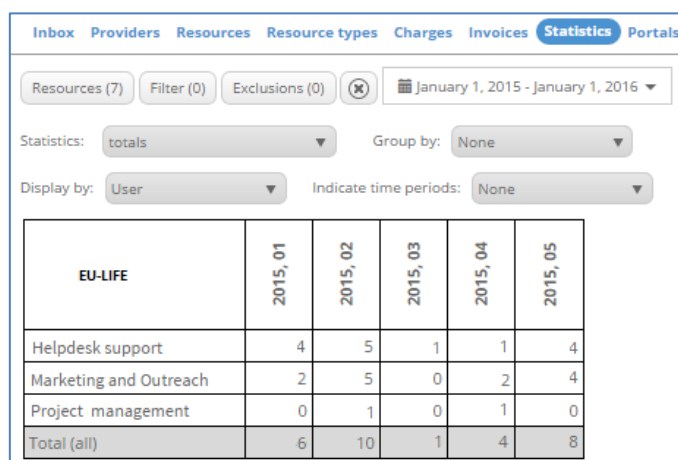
Inbox Providers Resources Resource types Charges Invoices Statistics Portals

Resources (7) Filter (0) Exclusions (0) ⊗ January 1, 2015 - January 1, 2016

Statistics: totals Group by: None

Display by: User Indicate time periods: None

| EU-LIFE | 2015, 01 | 2015, 02 | 2015, 03 | 2015, 04 | 2015, 05 |
|---|---|---|---|---|---|
| Helpdesk support | 4 | 5 | 1 | 1 | 4 |
| Marketing and Outreach | 2 | 5 | 0 | 2 | 4 |
| Project management | 0 | 1 | 0 | 1 | 0 |
| Total (all) | 6 | 10 | 1 | 4 | 8 |